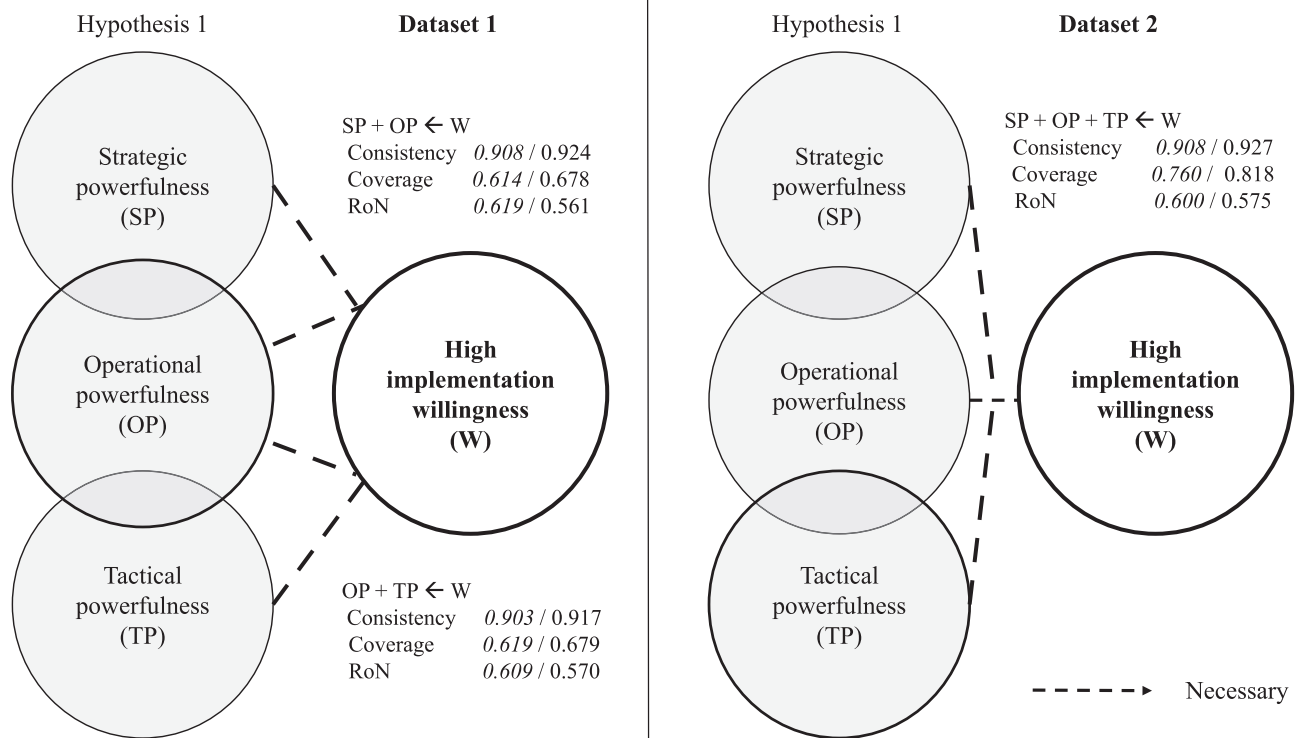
Hypothesis 1

**Dataset 1**

SP + OP ← W
Consistency *0.908* / 0.924
Coverage *0.614* / 0.678
RoN *0.619* / 0.561

Strategic powerfulness (SP)

Operational powerfulness (OP)

Tactical powerfulness (TP)

**High implementation willingness (W)**

OP + TP ← W
Consistency *0.903* / 0.917
Coverage *0.619* / 0.679
RoN *0.609* / 0.570

Hypothesis 1

**Dataset 2**

SP + OP + TP ← W
Consistency *0.908* / 0.927
Coverage *0.760* / 0.818
RoN *0.600* / 0.575

Strategic powerfulness (SP)

Operational powerfulness (OP)

Tactical powerfulness (TP)

**High implementation willingness (W)**

Necessary